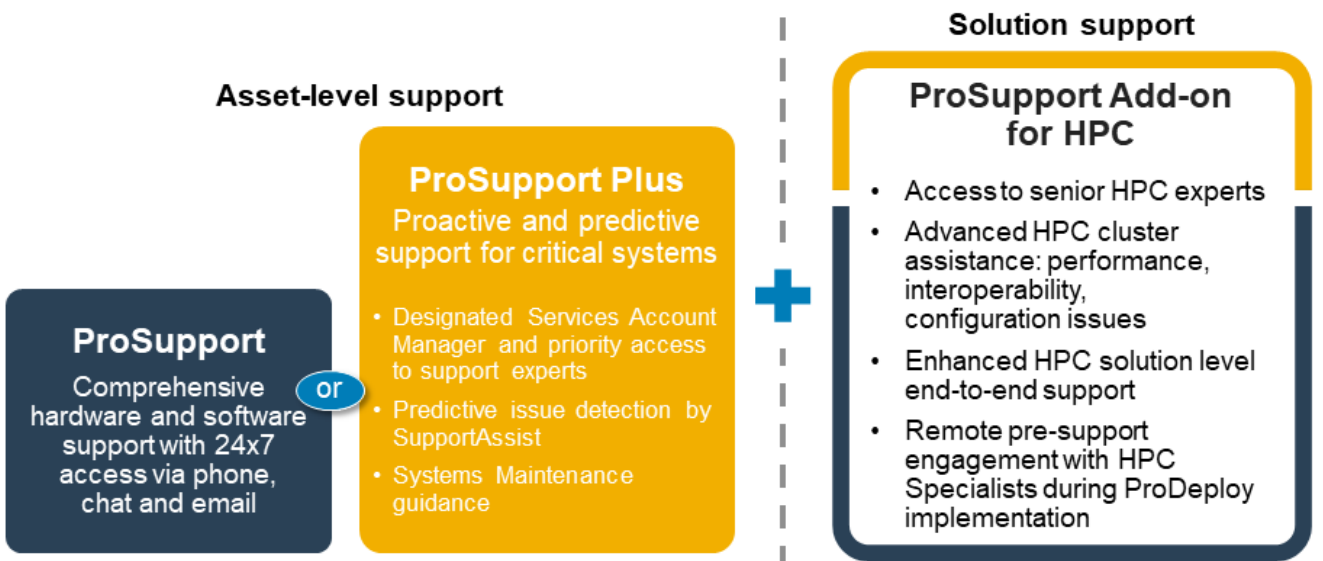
Asset-level support

ProSupport

Comprehensive hardware and software support with 24x7 access via phone, chat and email

or

ProSupport Plus

Proactive and predictive support for critical systems

• Designated Services Account Manager and priority access to support experts
• Predictive issue detection by SupportAssist
• Systems Maintenance guidance

Solution support

ProSupport Add-on for HPC

• Access to senior HPC experts
• Advanced HPC cluster assistance: performance, interoperability, configuration issues
• Enhanced HPC solution level end-to-end support
• Remote pre-support engagement with HPC Specialists during ProDeploy implementation